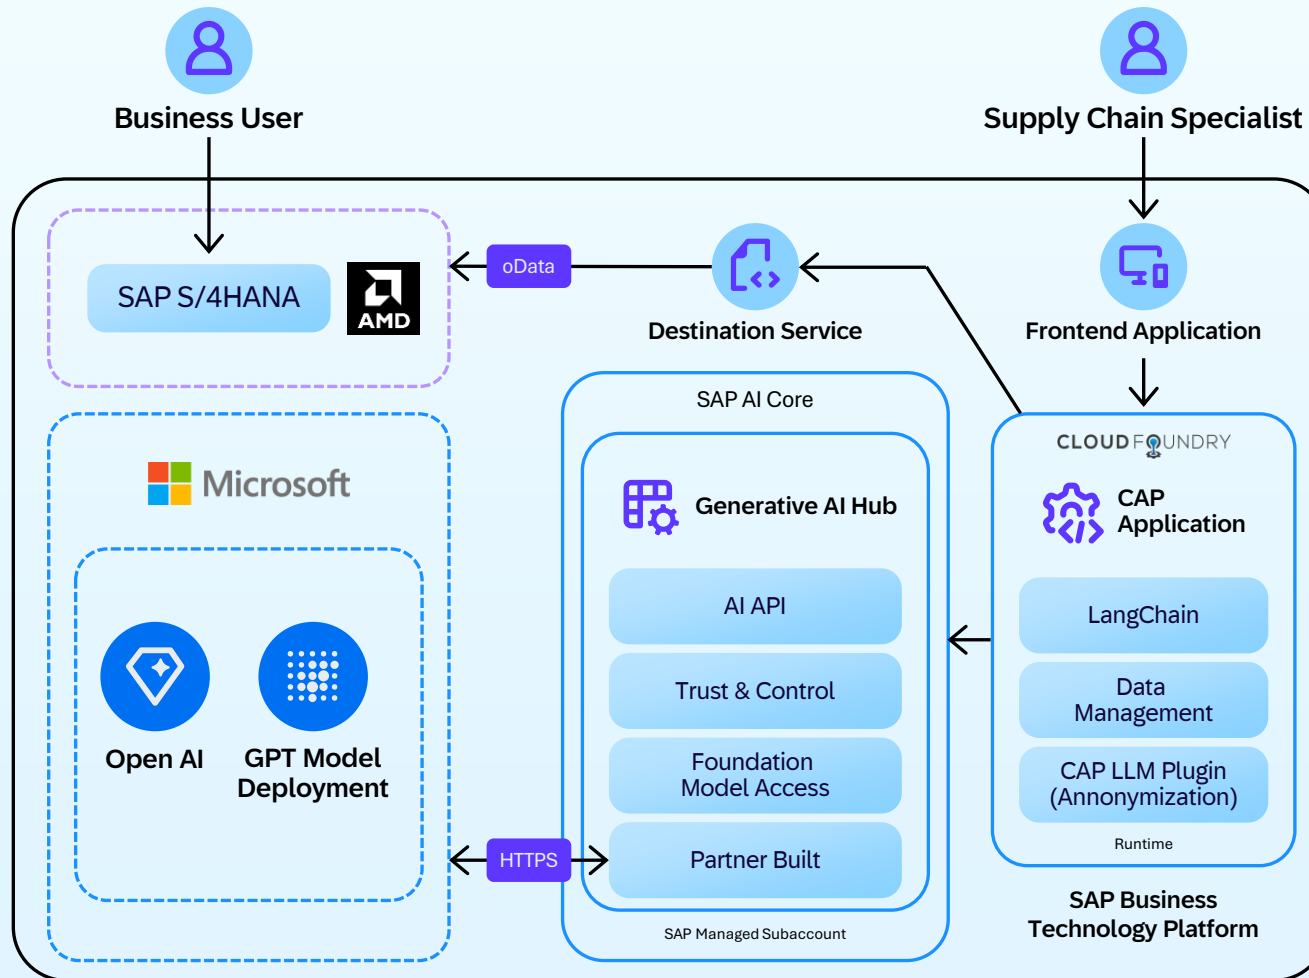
Business User

Supply Chain Specialist

SAP S/4HANA

AMD

oData

Destination Service

Frontend Application

Microsoft

SAP AI Core

Generative AI Hub

AI API

Trust & Control

Foundation Model Access

Partner Built

SAP Managed Subaccount

CLOUD FOUNDRY

CAP Application

LangChain

Data Management

CAP LLM Plugin (Annonymization)

Runtime

Open AI

GPT Model Deployment

HTTPS

SAP Business Technology Platform